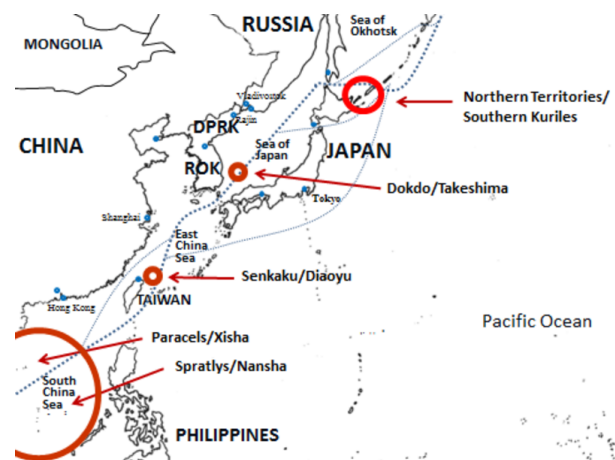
RUSSIA
Sea of Okhotsk
MONGOLIA
Vladivostok
Rajin
Northern Territories/ Southern Kuriles
DPRK
Sea of Japan
CHINA
JAPAN
ROK
Dokdo/Takeshima
Tokyo
Shanghai
East China Sea
Senkaku/Diaoyu
Hong Kong
TAIWAN
Pacific Ocean
Paracels/Xisha
Spratlys/Nansha
South China Sea
PHILIPPINES